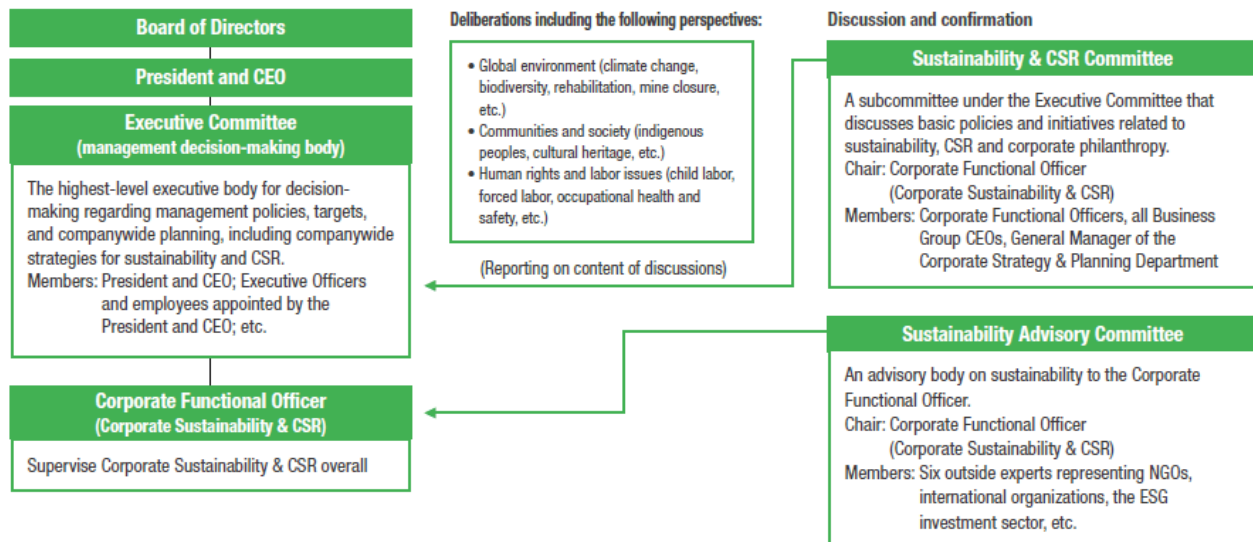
Board of Directors

President and CEO

Executive Committee
(management decision-making body)

The highest-level executive body for decision-making regarding management policies, targets, and companywide planning, including companywide strategies for sustainability and CSR.
Members: President and CEO; Executive Officers and employees appointed by the President and CEO; etc.

Corporate Functional Officer
(Corporate Sustainability & CSR)

Supervise Corporate Sustainability & CSR overall

Deliberations including the following perspectives:

• Global environment (climate change, biodiversity, rehabilitation, mine closure, etc.)
• Communities and society (indigenous peoples, cultural heritage, etc.)
• Human rights and labor issues (child labor, forced labor, occupational health and safety, etc.)

(Reporting on content of discussions)

Discussion and confirmation

Sustainability & CSR Committee

A subcommittee under the Executive Committee that discusses basic policies and initiatives related to sustainability, CSR and corporate philanthropy.
Chair: Corporate Functional Officer (Corporate Sustainability & CSR)
Members: Corporate Functional Officers, all Business Group CEOs, General Manager of the Corporate Strategy & Planning Department

Sustainability Advisory Committee

An advisory body on sustainability to the Corporate Functional Officer.
Chair: Corporate Functional Officer (Corporate Sustainability & CSR)
Members: Six outside experts representing NGOs, international organizations, the ESG investment sector, etc.